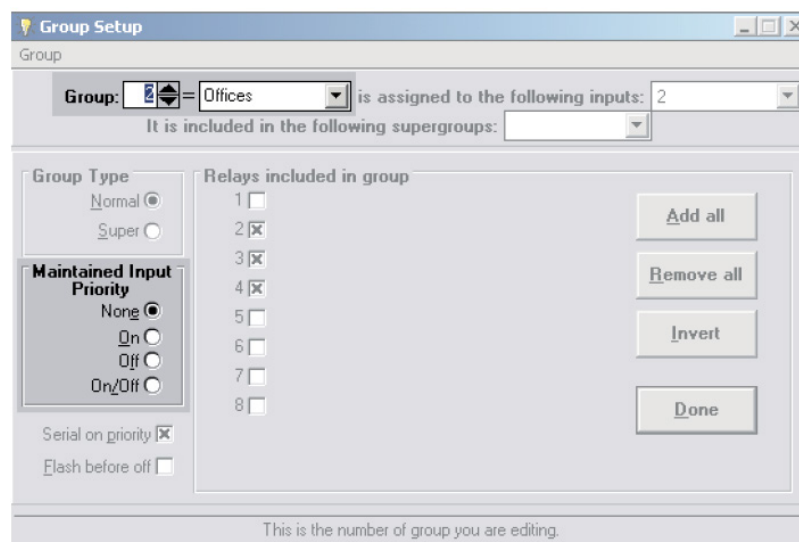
Group Setup

Group

Group: 2 = Offices is assigned to the following inputs: 2

It is included in the following supergroups:

Group Type

Normal

Super

Maintained Input Priority

None

On

Off

On/Off

Serial on priority

Flash before off

Relays included in group

1

2

3

4

5

6

7

8

Add all

Remove all

Invert

Done

This is the number of group you are editing.